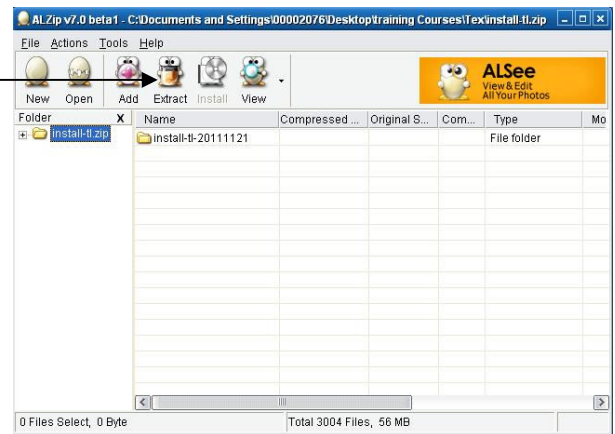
ALZip v7.0 beta1 - C:\Documents and Settings\00002076\Desktop\training Courses\Tex\install-tl.zip

File Actions Tools Help

New Open Add Extract Install View

ALSee
View & Edit
All Your Photos

Folder X
install-tl.zip

| Name | Compressed ... | Original S... | Com... | Type | Mo |
|---|---|---|---|---|---|
| install-tl-20111121 | | | | File folder | |

0 Files Select, 0 Byte
Total 3004 Files, 56 MB